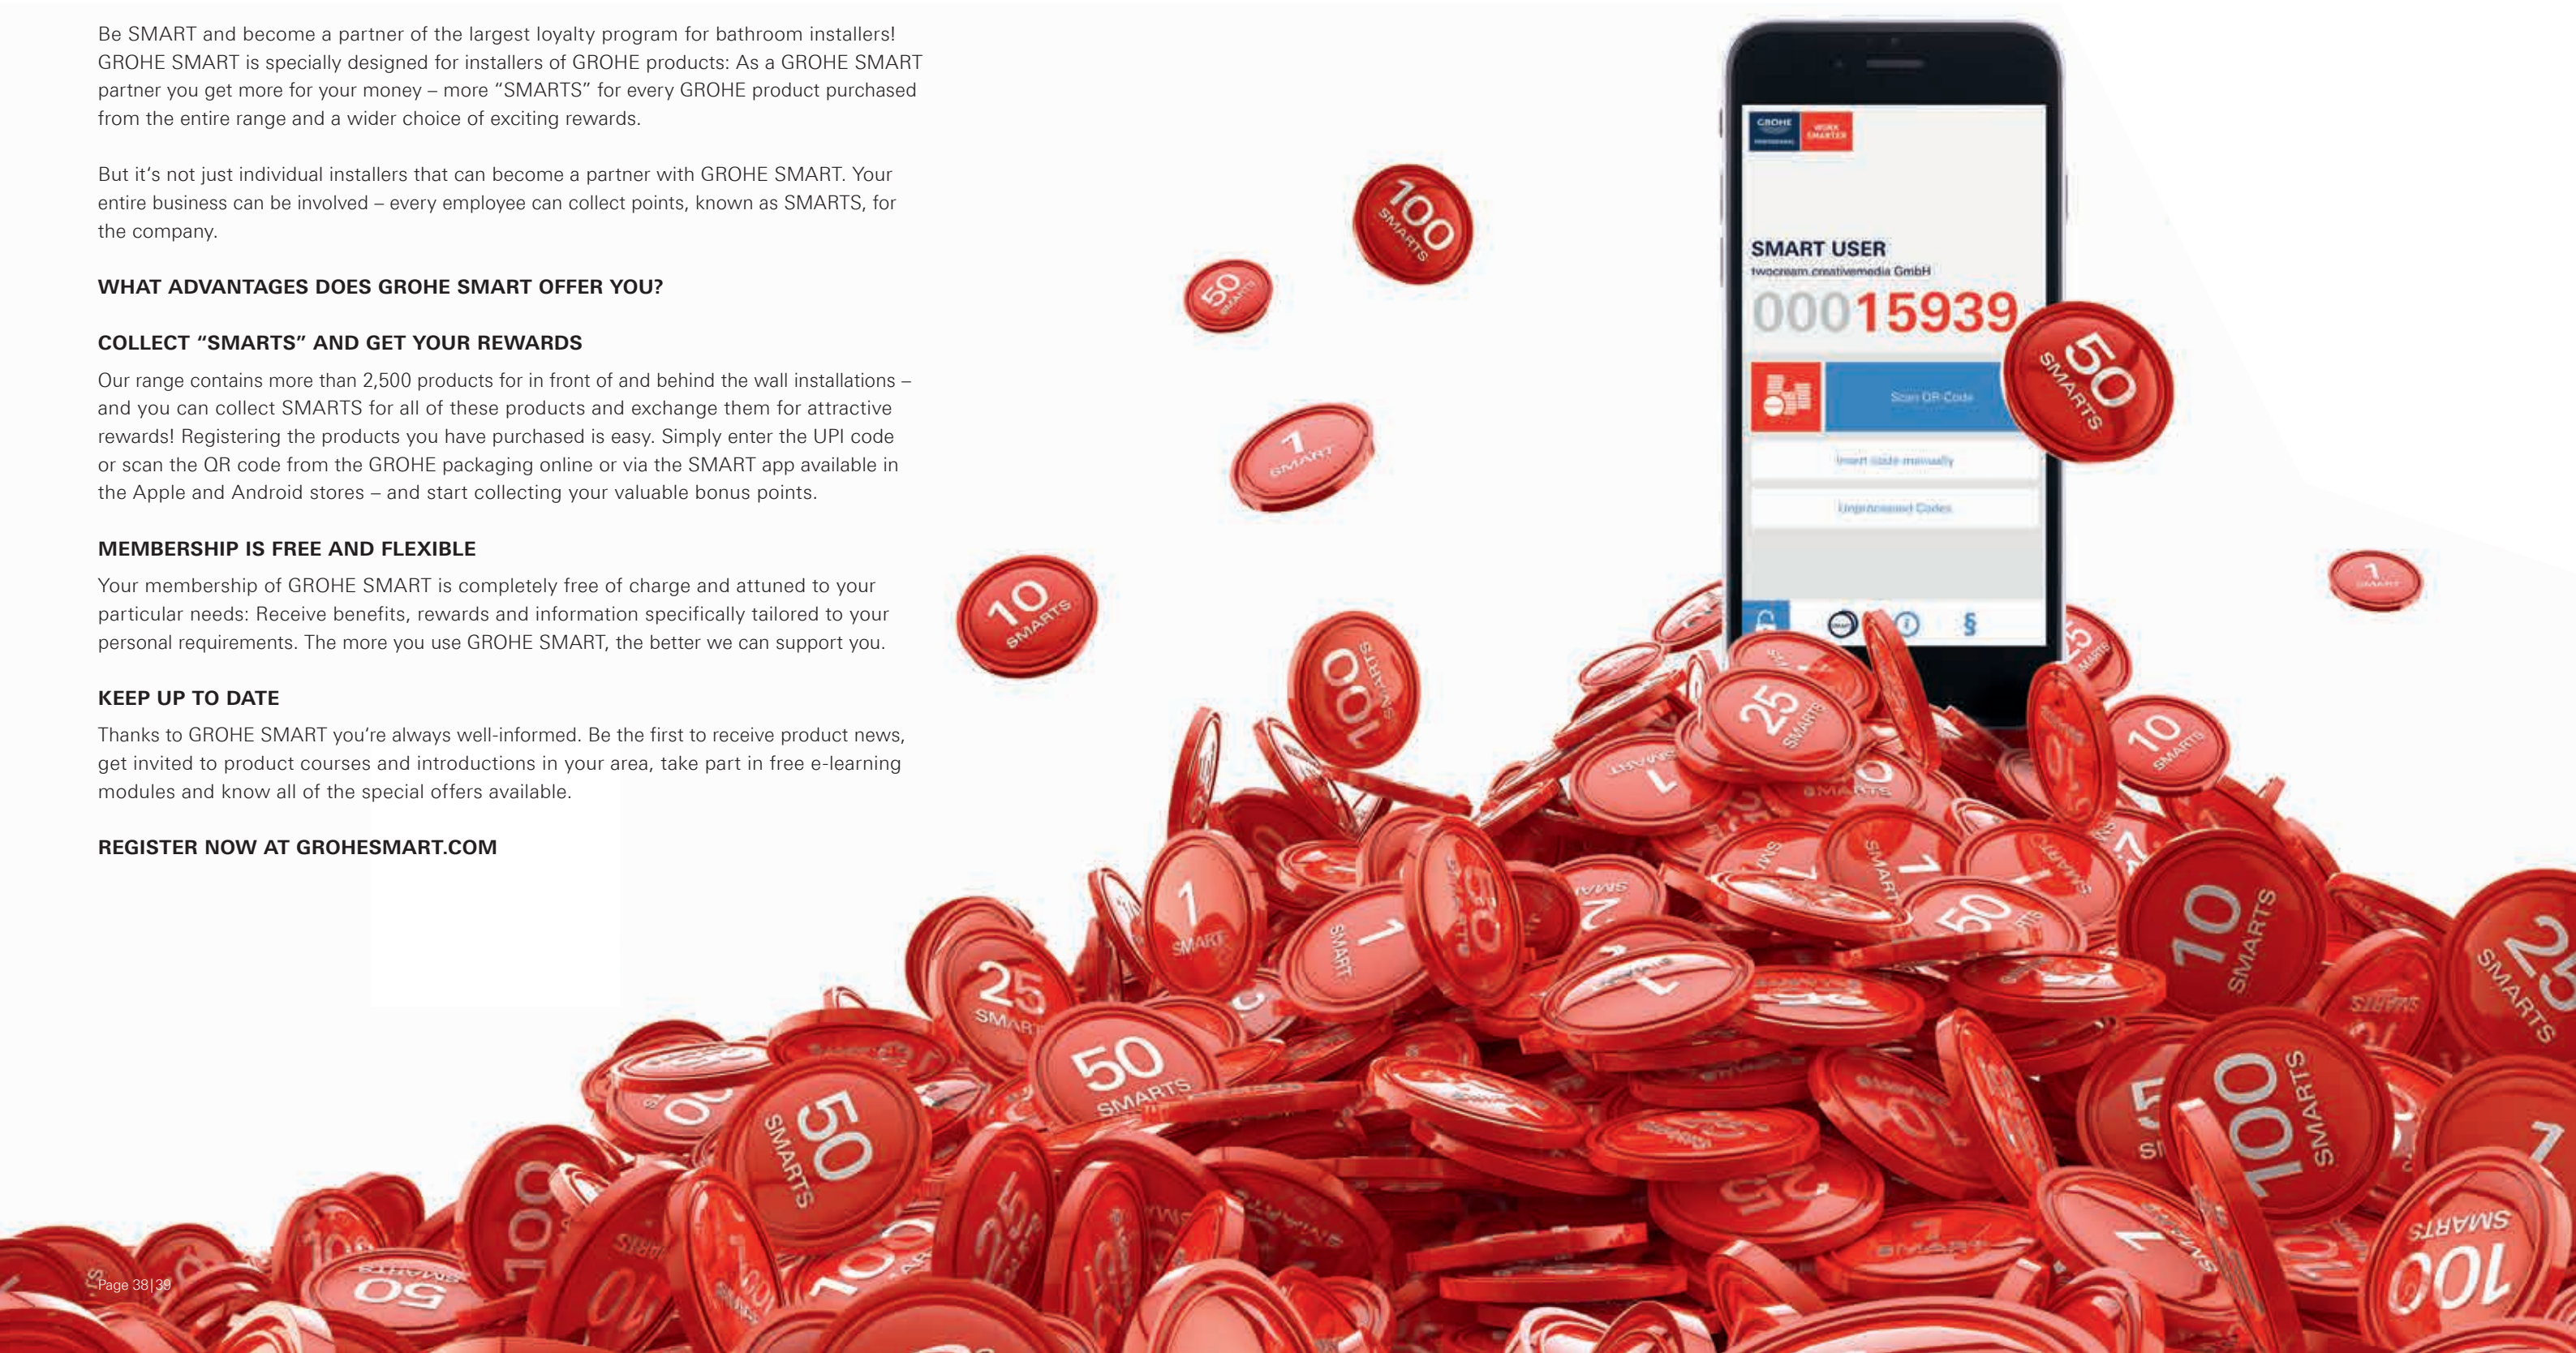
Be SMART and become a partner of the largest loyalty program for bathroom installers! GROHE SMART is specially designed for installers of GROHE products: As a GROHE SMART partner you get more for your money – more "SMARTS" for every GROHE product purchased from the entire range and a wider choice of exciting rewards.

But it's not just individual installers that can become a partner with GROHE SMART. Your entire business can be involved – every employee can collect points, known as SMARTS, for the company.

WHAT ADVANTAGES DOES GROHE SMART OFFER YOU?

COLLECT "SMARTS" AND GET YOUR REWARDS

Our range contains more than 2,500 products for in front of and behind the wall installations – and you can collect SMARTS for all of these products and exchange them for attractive rewards! Registering the products you have purchased is easy. Simply enter the UPI code or scan the QR code from the GROHE packaging online or via the SMART app available in the Apple and Android stores – and start collecting your valuable bonus points.

MEMBERSHIP IS FREE AND FLEXIBLE

Your membership of GROHE SMART is completely free of charge and attuned to your particular needs: Receive benefits, rewards and information specifically tailored to your personal requirements. The more you use GROHE SMART, the better we can support you.

KEEP UP TO DATE

Thanks to GROHE SMART you're always well-informed. Be the first to receive product news, get invited to product courses and introductions in your area, take part in free e-learning modules and know all of the special offers available.

REGISTER NOW AT GROHESMART.COM

GROHE WORK SMARTER

SMART USER
twocream.creativemedia GmbH
00015939

Scan QR-Code
Insert code manually
Unprocessed Codes

100 SMARTS
50 SMARTS
1 SMART
10 SMARTS
50 SMARTS
1 SMART
100 SMARTS
25 SMARTS
10 SMARTS
1 SMART
25 SMARTS
50 SMARTS
1 SMART
10 SMARTS
50 SMARTS
100 SMARTS
25 SMARTS
100 SMARTS

Page 38|39